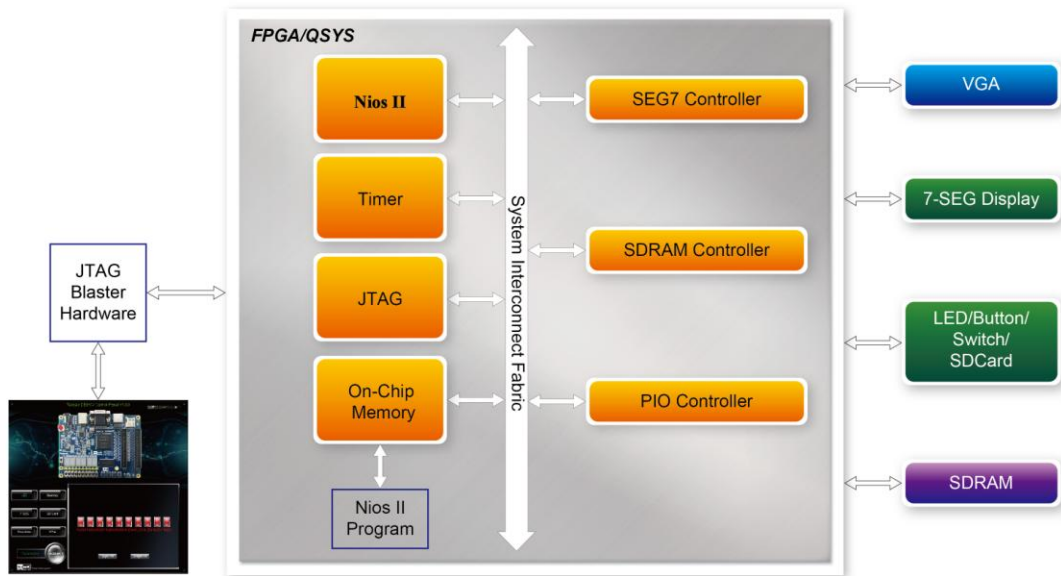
FPGA/QSYS

Nios II

Timer

JTAG

On-Chip Memory

Nios II Program

System Interconnect Fabric

SEG7 Controller

SDRAM Controller

PIO Controller

JTAG Blaster Hardware

VGA

7-SEG Display

LED/Button/ Switch/ SDCard

SDRAM